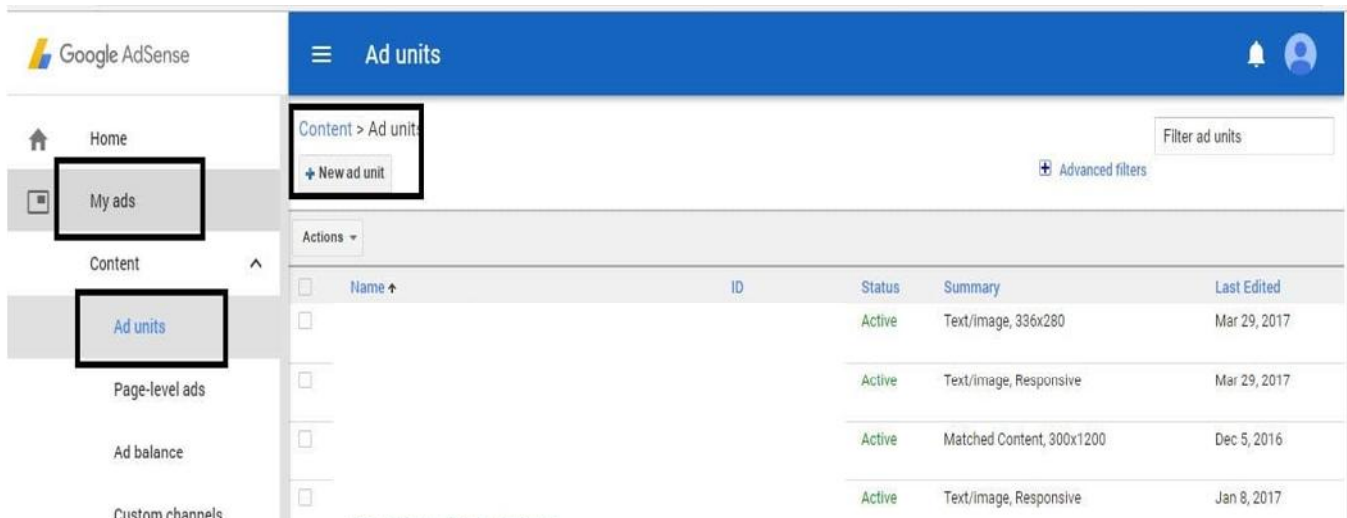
Google AdSense

Ad units

Home

My ads

Content

Ad units

Page-level ads

Ad balance

Custom channels

Content > Ad units

+ New ad unit

Filter ad units

Advanced filters

Actions

| Name | ID | Status | Summary | Last Edited |
|---|---|---|---|---|
| | | Active | Text/image, 336x280 | Mar 29, 2017 |
| | | Active | Text/image, Responsive | Mar 29, 2017 |
| | | Active | Matched Content, 300x1200 | Dec 5, 2016 |
| | | Active | Text/image, Responsive | Jan 8, 2017 |